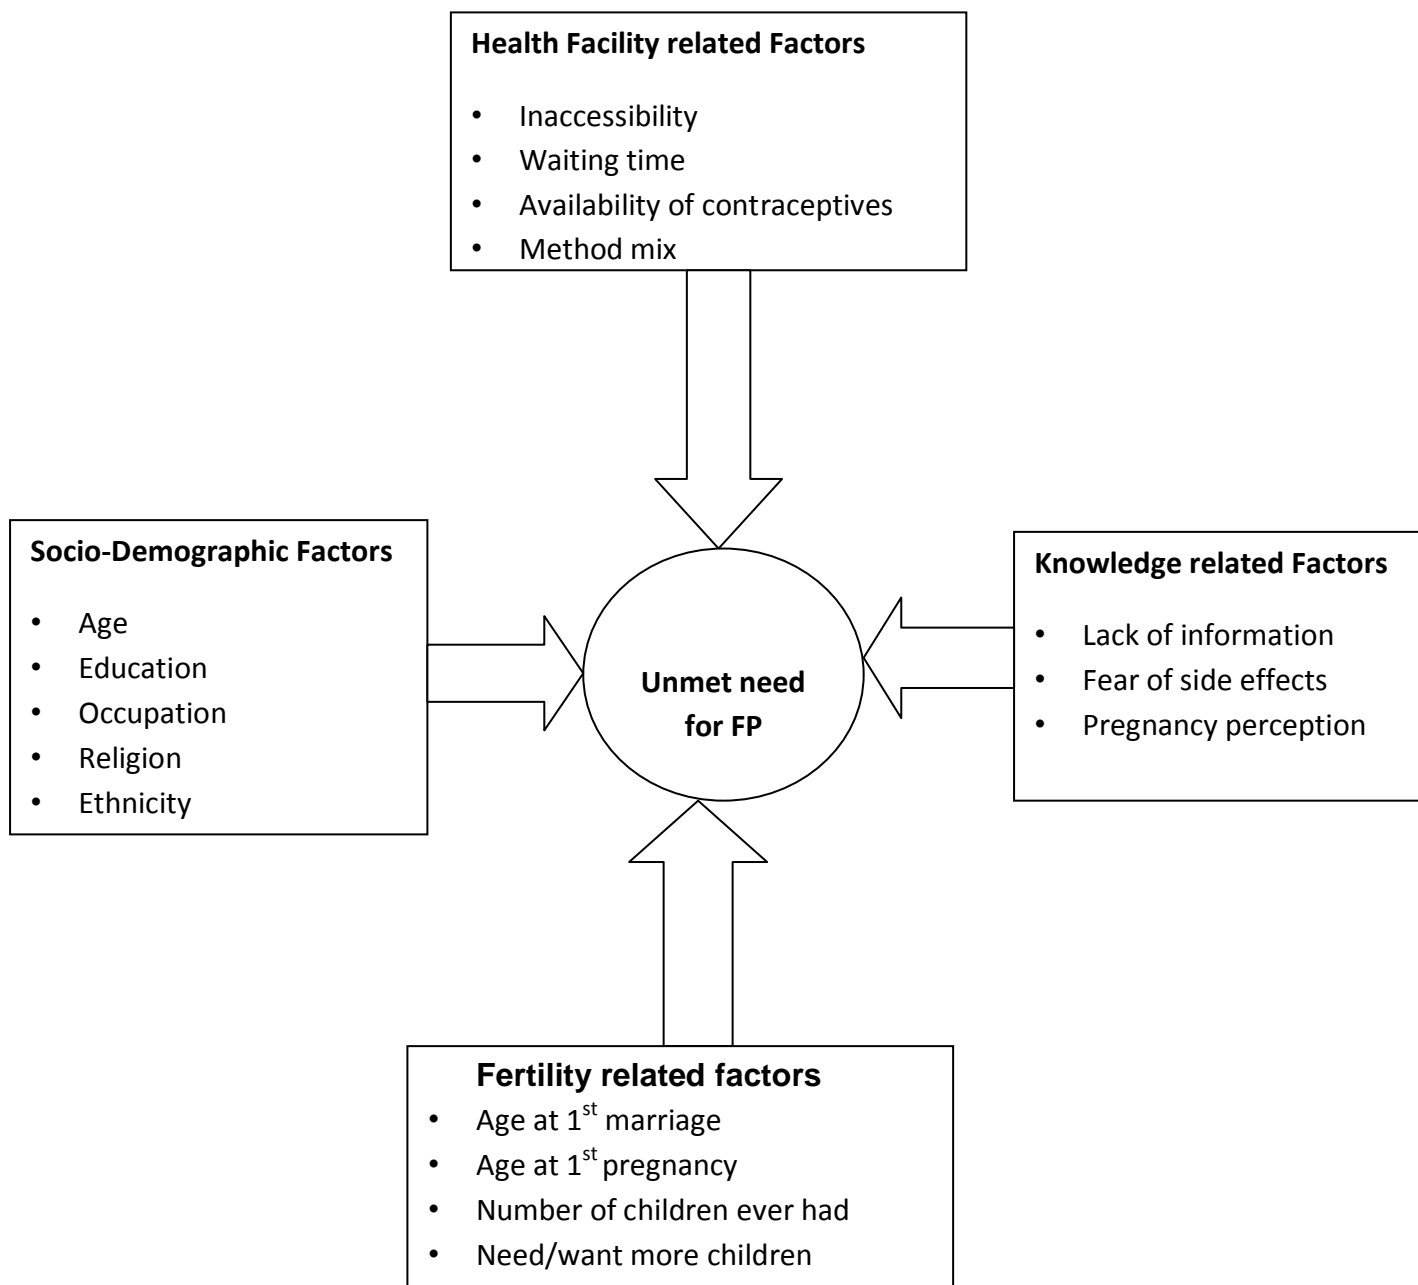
**Health Facility related Factors**

- Inaccessibility
- Waiting time
- Availability of contraceptives
- Method mix

**Socio-Demographic Factors**

- Age
- Education
- Occupation
- Religion
- Ethnicity

**Unmet need for FP**

**Knowledge related Factors**

- Lack of information
- Fear of side effects
- Pregnancy perception

**Fertility related factors**

- Age at $1^{st}$ marriage
- Age at $1^{st}$ pregnancy
- Number of children ever had
- Need/want more children